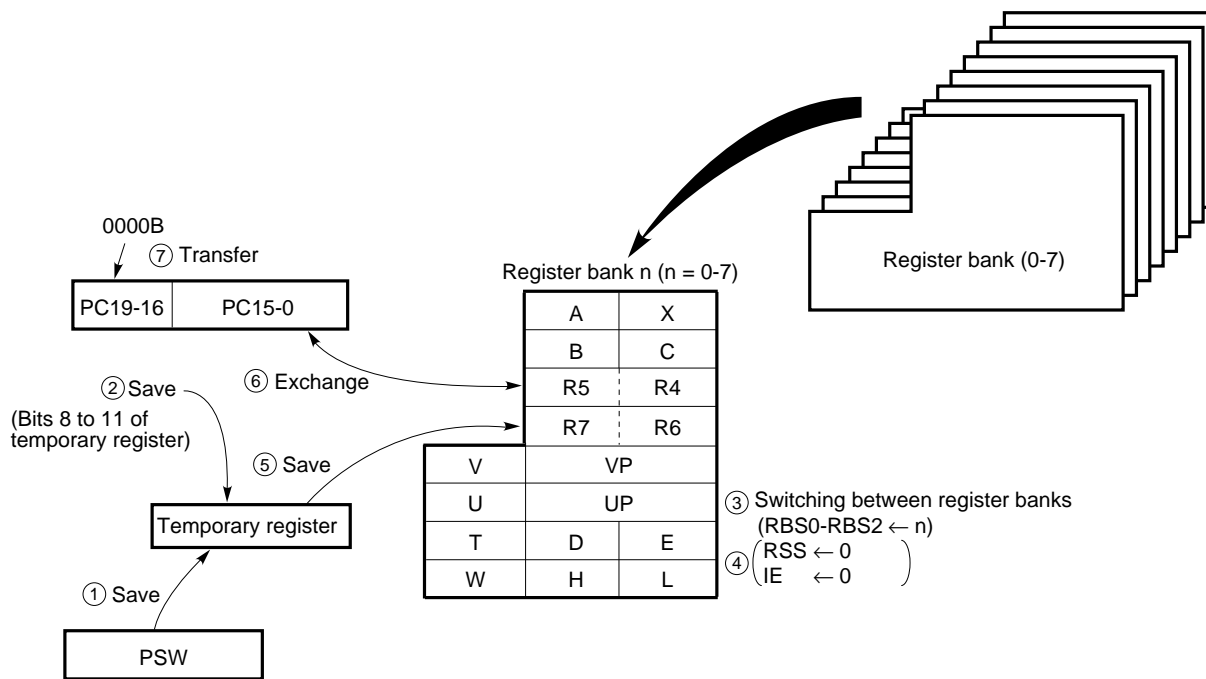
Register bank (0-7)

0000B
⑦ Transfer

| PC19-16 | PC15-0 |
|---|---|

Register bank n (n = 0-7)

|  | A | X |
|---|---|---|
|  | B | C |
|  | R5 | R4 |
|  | R7 | R6 |
| V | VP | |
| U | UP | |
| T | D | E |
| W | H | L |

⑥ Exchange

② Save
(Bits 8 to 11 of temporary register)

⑤ Save

③ Switching between register banks
(RBS0-RBS2 $\leftarrow$ n)

④ RSS $\leftarrow$ 0
IE $\leftarrow$ 0

Temporary register

① Save

PSW